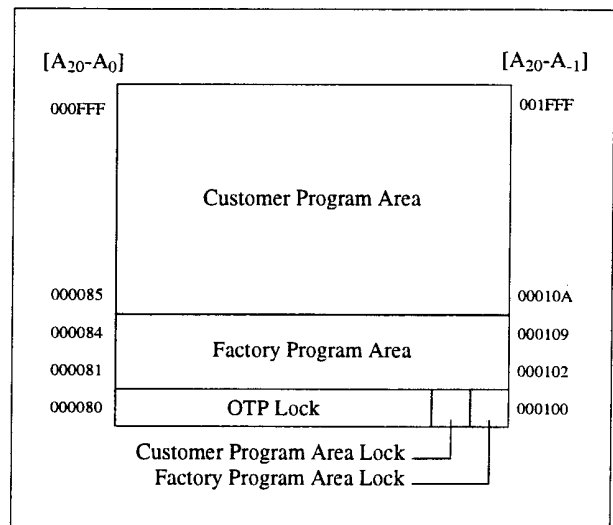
$[A_{20}\text{-}A_0]$

$[A_{20}\text{-}A_{-1}]$

000FFF

001FFF

Customer Program Area

000085

00010A

000084

000109

Factory Program Area

000081

000102

000080

OTP Lock

000100

Customer Program Area Lock

Factory Program Area Lock